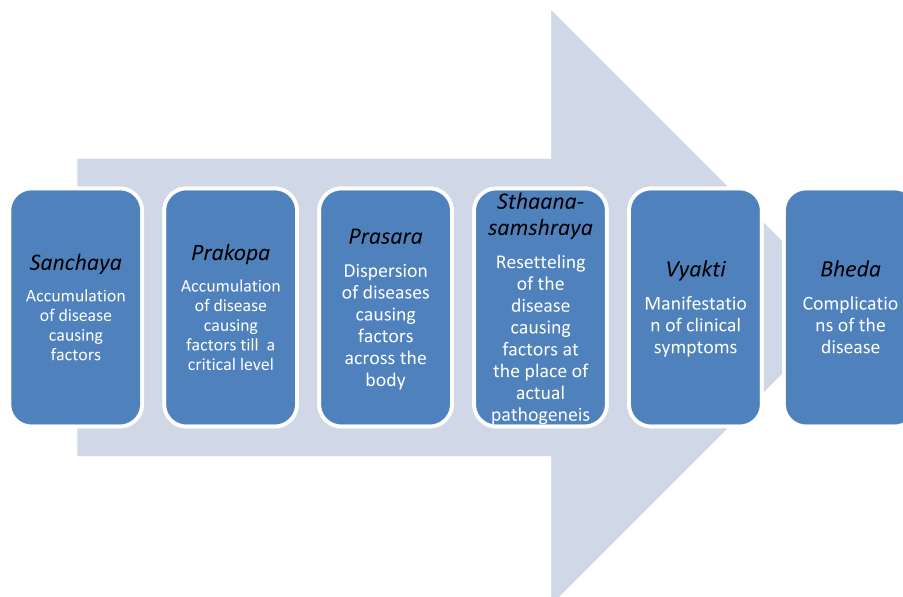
*Sanchaya*
Accumulation of disease causing factors

*Prakopa*
Accumulation of disease causing factors till a critical level

*Prasara*
Dispersion of diseases causing factors across the body

*Sthaana-samshraya*
Resetteling of the disease causing factors at the place of actual pathogeneis

*Vyakti*
Manifestatio n of clinical symptoms

*Bheda*
Complicatio ns of the disease